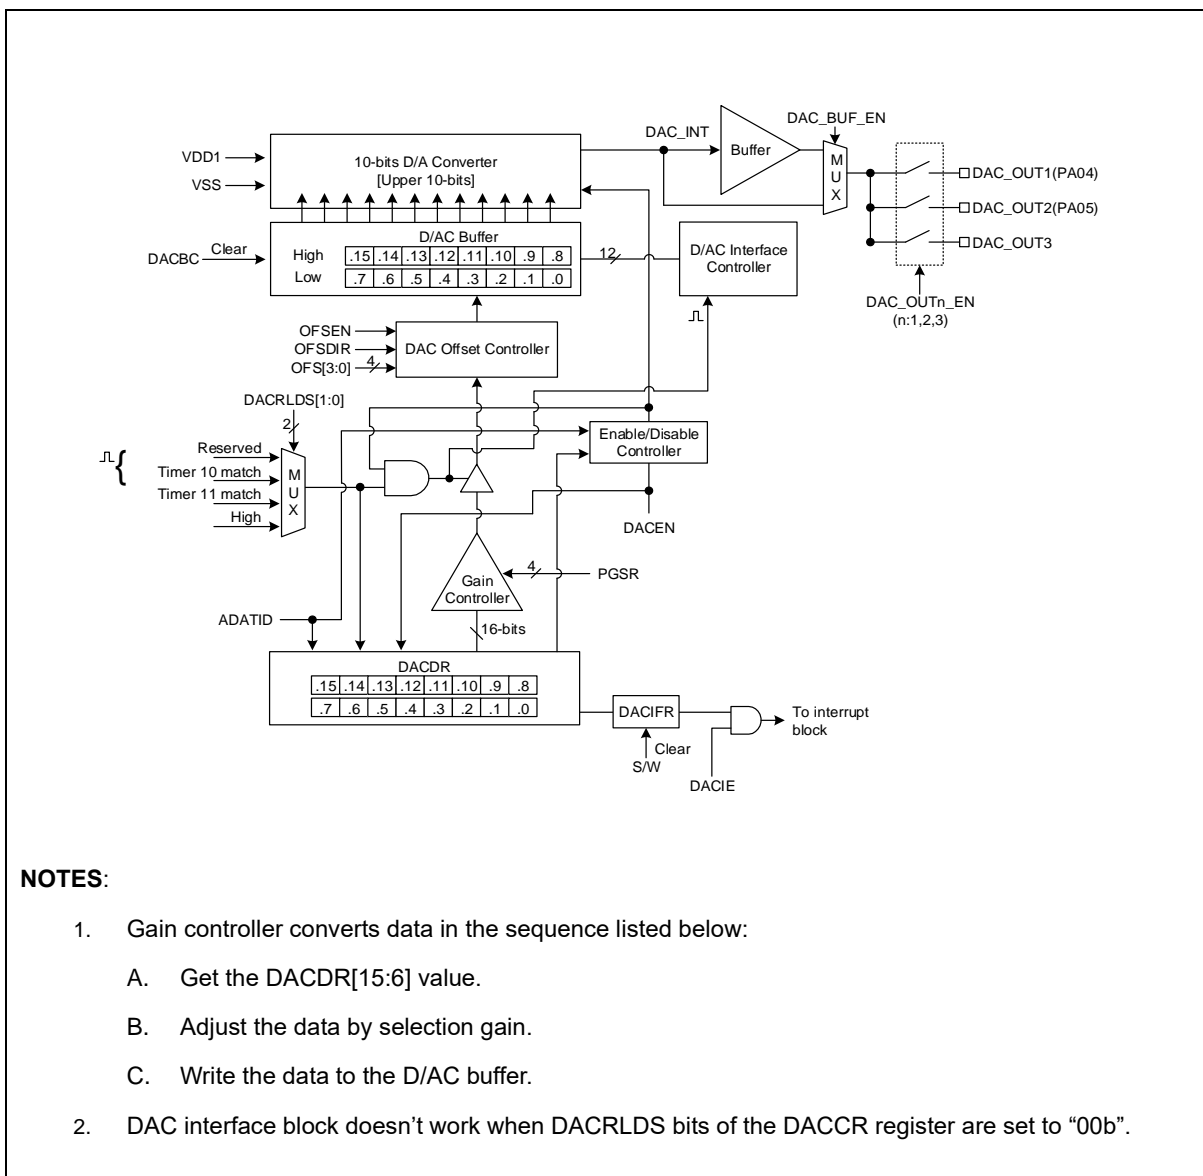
DAC_BUF_EN
DAC_INT
VDD1
10-bits D/A Converter
[Upper 10-bits]
Buffer
M
U
X
DAC_OUT1(PA04)
VSS
DAC_OUT2(PA05)
D/AC Buffer
DACBC
Clear
High
.15 .14 .13 .12 .11 .10 .9 .8
Low
.7 .6 .5 .4 .3 .2 .1 .0
12
D/AC Interface Controller
DAC_OUT3
DAC_OUTn_EN
(n:1,2,3)
OFSEN
OFSDIR
DAC Offset Controller
OFS[3:0]
4
DACRLDS[1:0]
2
Enable/Disable Controller
Reserved
Timer 10 match
Timer 11 match
High
M
U
X
DACEN
4
PGSR
Gain Controller
ADATID
16-bits
DACDR
.15 .14 .13 .12 .11 .10 .9 .8
.7 .6 .5 .4 .3 .2 .1 .0
DACIFR
To interrupt block
Clear
S/W
DACIE

NOTES:

1. Gain controller converts data in the sequence listed below:

A. Get the DACDR[15:6] value.

B. Adjust the data by selection gain.

C. Write the data to the D/AC buffer.

2. DAC interface block doesn’t work when DACRLDS bits of the DACCR register are set to “00b”.